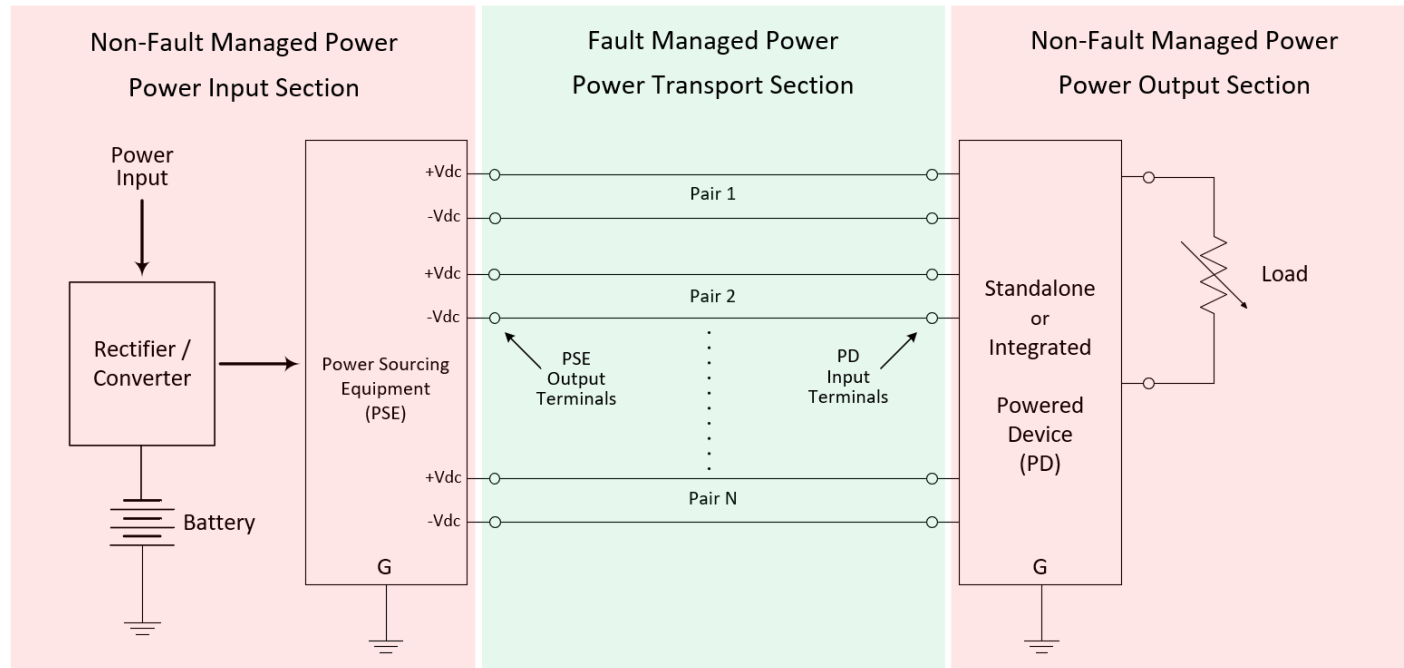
Non-Fault Managed Power
Power Input Section

Fault Managed Power
Power Transport Section

Non-Fault Managed Power
Power Output Section

Power Input

Rectifier / Converter

Battery

Power Sourcing Equipment (PSE)

G

+Vdc
-Vdc
+Vdc
-Vdc
+Vdc
-Vdc

Pair 1
Pair 2
Pair N

PSE Output Terminals

PD Input Terminals

Standalone or Integrated

Powered Device (PD)

G

Load